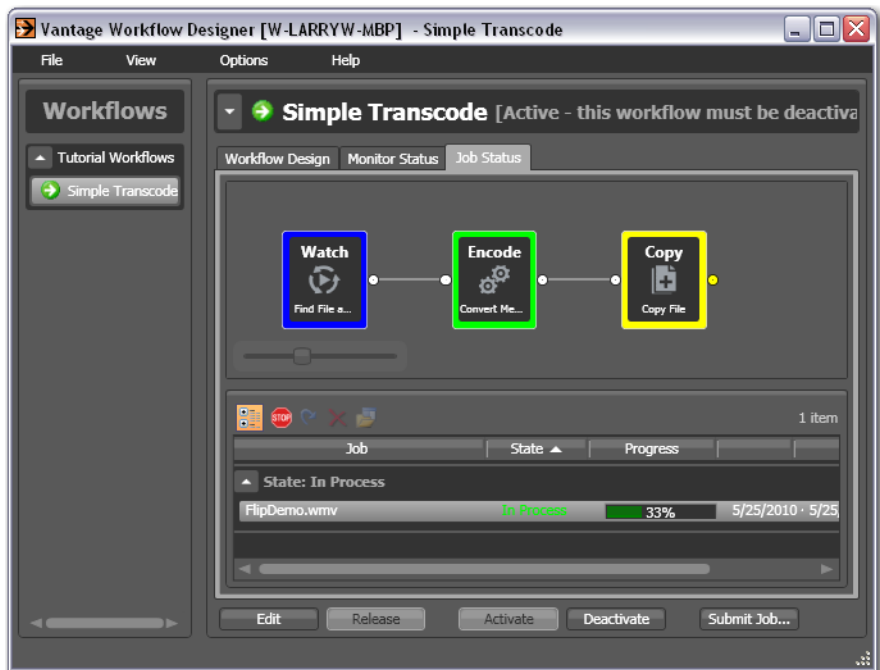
Vantage Workflow Designer [W-LARRYW-MBP] - Simple Transcode

File View Options Help

Workflows

Tutorial Workflows

Simple Transcode

Simple Transcode [Active - this workflow must be deactiva

Workflow Design Monitor Status Job Status

Watch
Find File a...

Encode
Convert Me...

Copy
Copy File

STOP

1 item

| Job | State ▲ | Progress | | |
|---|---|---|---|---|
| State: In Process | | | | |
| FlipDemo.wmv | In Process | 33% | 5/25/2010 · 5/25 | |

Edit Release Activate Deactivate Submit Job...